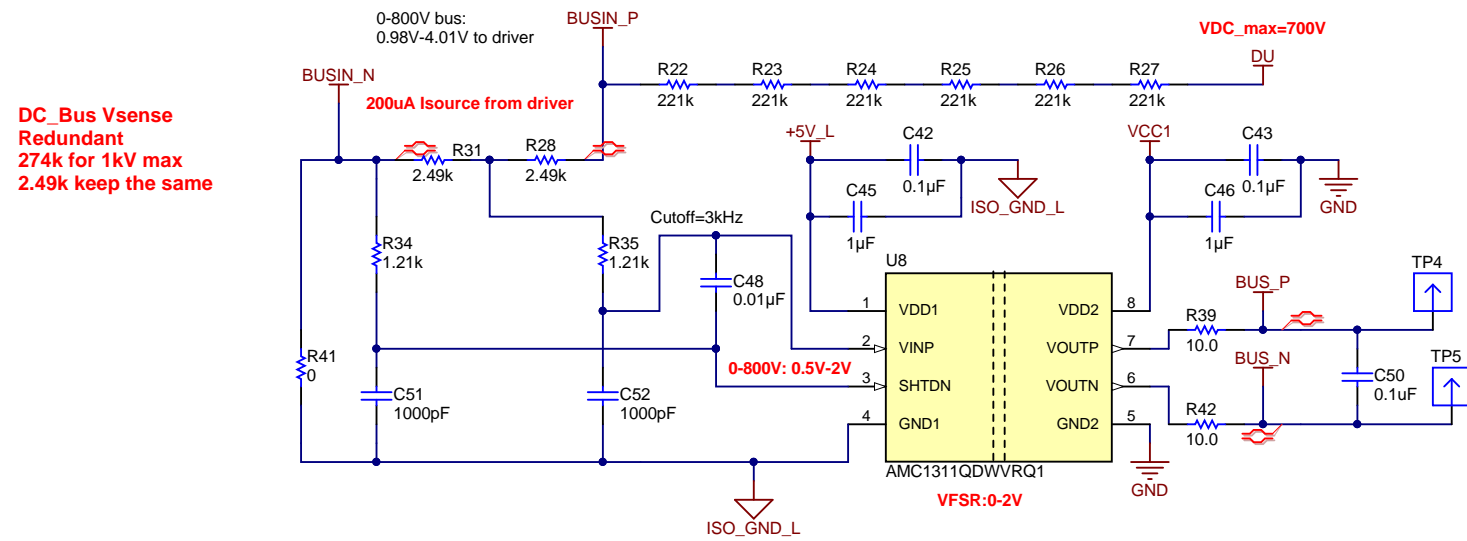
DC_Bus Vsense
Redundant
274k for 1kV max
2.49k keep the same

0-800V bus:
0.98V-4.01V to driver

BUSIN_P

VDC_max=700V

BUSIN_N

200uA Isource from driver

R22 221k
R23 221k
R24 221k
R25 221k
R26 221k
R27 221k

DU

R31
R28
2.49k
2.49k

+5V_L
C42 0.1µF
ISO_GND_L
C45 1µF

VCC1
C43 0.1µF
GND
C46 1µF

Cutoff=3kHz

R34 1.21k
R35 1.21k
C48 0.01µF

U8

1 VDD1
2 VINP
3 SHTDN
4 GND1
8 VDD2
7 VOUTP
6 VOUTN
5 GND2

AMC1311QDWVRQ1

0-800V: 0.5V-2V

R41 0

C51 1000pF
C52 1000pF

ISO_GND_L

VFSR:0-2V

GND

TP4
BUS_P
R39 10.0
BUS_N
C50 0.1uF
TP5
R42 10.0